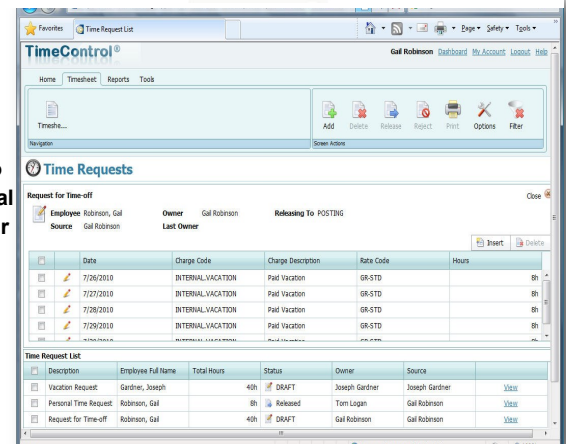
Favorites Time Request List

Page Safety Tools

TimeControl®

Gail Robinson Dashboard My Account Logout Help

Home Timesheet Reports Tools

Timeshe....

Navigation

Add Delete Release Reject Print Options Filter

Screen Actions

Time Requests

Request for Time-off

Close

Employee Robinson, Gail Owner Gail Robinson Releasing To POSTING
Source Gail Robinson Last Owner

Insert Delete

| | | Date | Charge Code | Charge Description | Rate Code | Hours |
|---|---|---|---|---|---|---|
| | | 7/26/2010 | INTERNAL.VACATION | Paid Vacation | GR-STD | 8h |
| | | 7/27/2010 | INTERNAL.VACATION | Paid Vacation | GR-STD | 8h |
| | | 7/28/2010 | INTERNAL.VACATION | Paid Vacation | GR-STD | 8h |
| | | 7/29/2010 | INTERNAL.VACATION | Paid Vacation | GR-STD | 8h |

Time Request List

| | Description | Employee Full Name | Total Hours | Status | Owner | Source | |
|---|---|---|---|---|---|---|---|
| | Vacation Request | Gardner, Joseph | 40h | DRAFT | Joseph Gardner | Joseph Gardner | View |
| | Personal Time Request | Robinson, Gail | 8h | Released | Tom Logan | Gail Robinson | View |
| | Request for Time-off | Robinson, Gail | 40h | DRAFT | Gail Robinson | Gail Robinson | View |